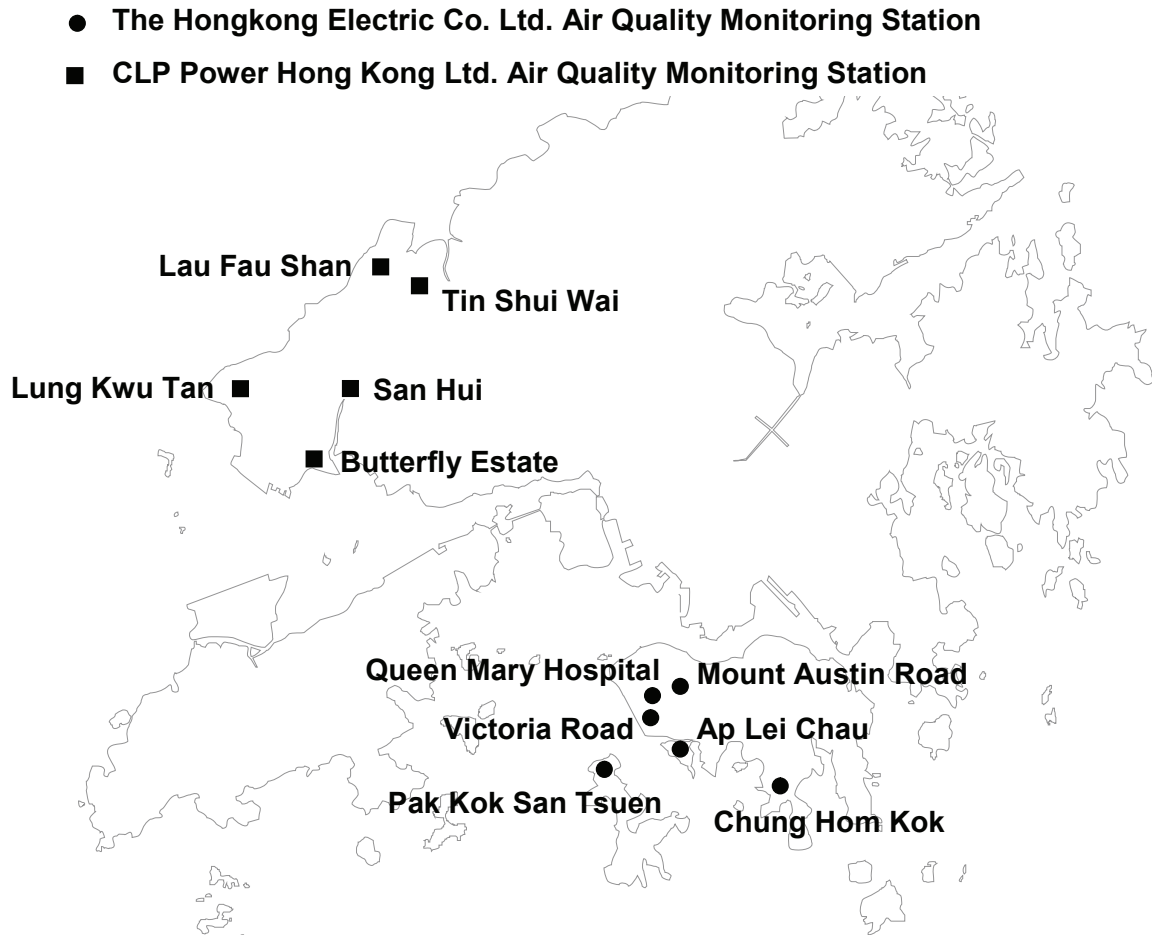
● The Hongkong Electric Co. Ltd. Air Quality Monitoring Station

■ CLP Power Hong Kong Ltd. Air Quality Monitoring Station

Lau Fau Shan

Tin Shui Wai

Lung Kwu Tan

San Hui

Butterfly Estate

Queen Mary Hospital

Mount Austin Road

Victoria Road

Ap Lei Chau

Pak Kok San Tsuen

Chung Hom Kok